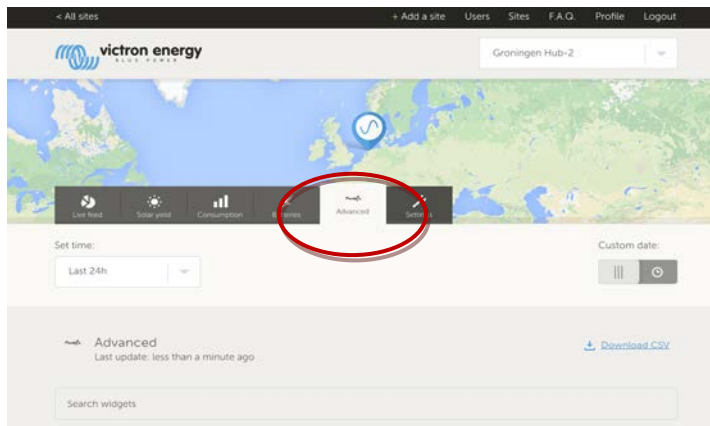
< All sites

+ Add a site Users Sites F.A.Q. Profile Logout

victron energy
BLUE POWER

Groningen Hub-2

Live feed Solar yield Consumption Batteries Advanced Settings

Set time:

Last 24h

Custom date:

Advanced
Last update: less than a minute ago

Download CSV

Search widgets